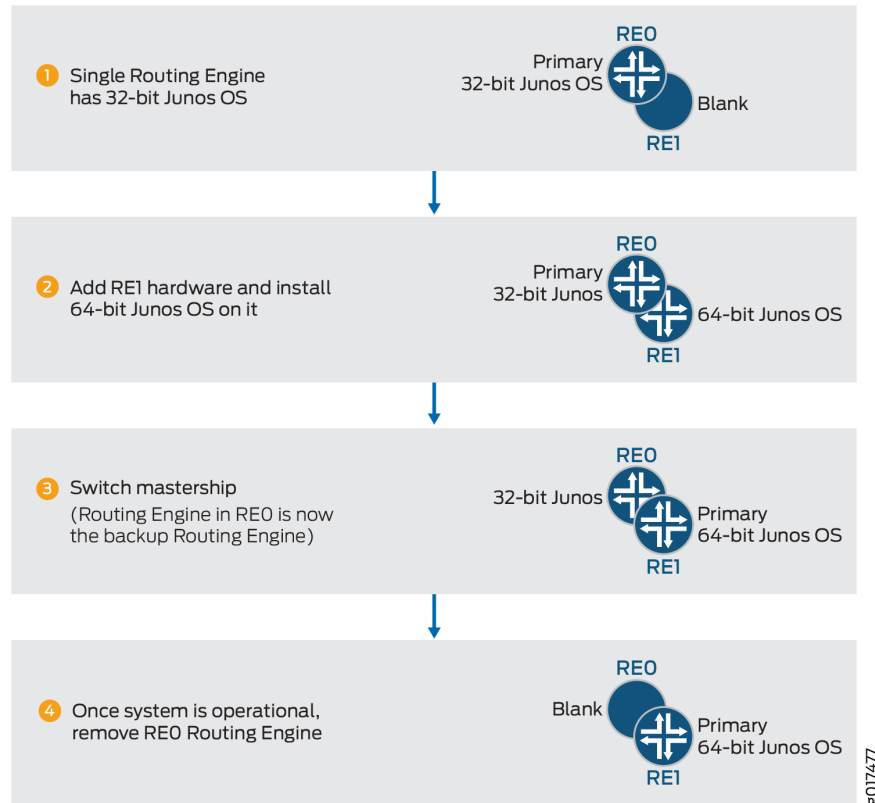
1 Single Routing Engine has 32-bit Junos OS

RE0
Primary
32-bit Junos OS
Blank
RE1

2 Add RE1 hardware and install 64-bit Junos OS on it

RE0
Primary
32-bit Junos
64-bit Junos OS
RE1

3 Switch mastership
(Routing Engine in RE0 is now the backup Routing Engine)

RE0
32-bit Junos
Primary
64-bit Junos OS
RE1

4 Once system is operational, remove RE0 Routing Engine

RE0
Blank
Primary
64-bit Junos OS
RE1

g017477